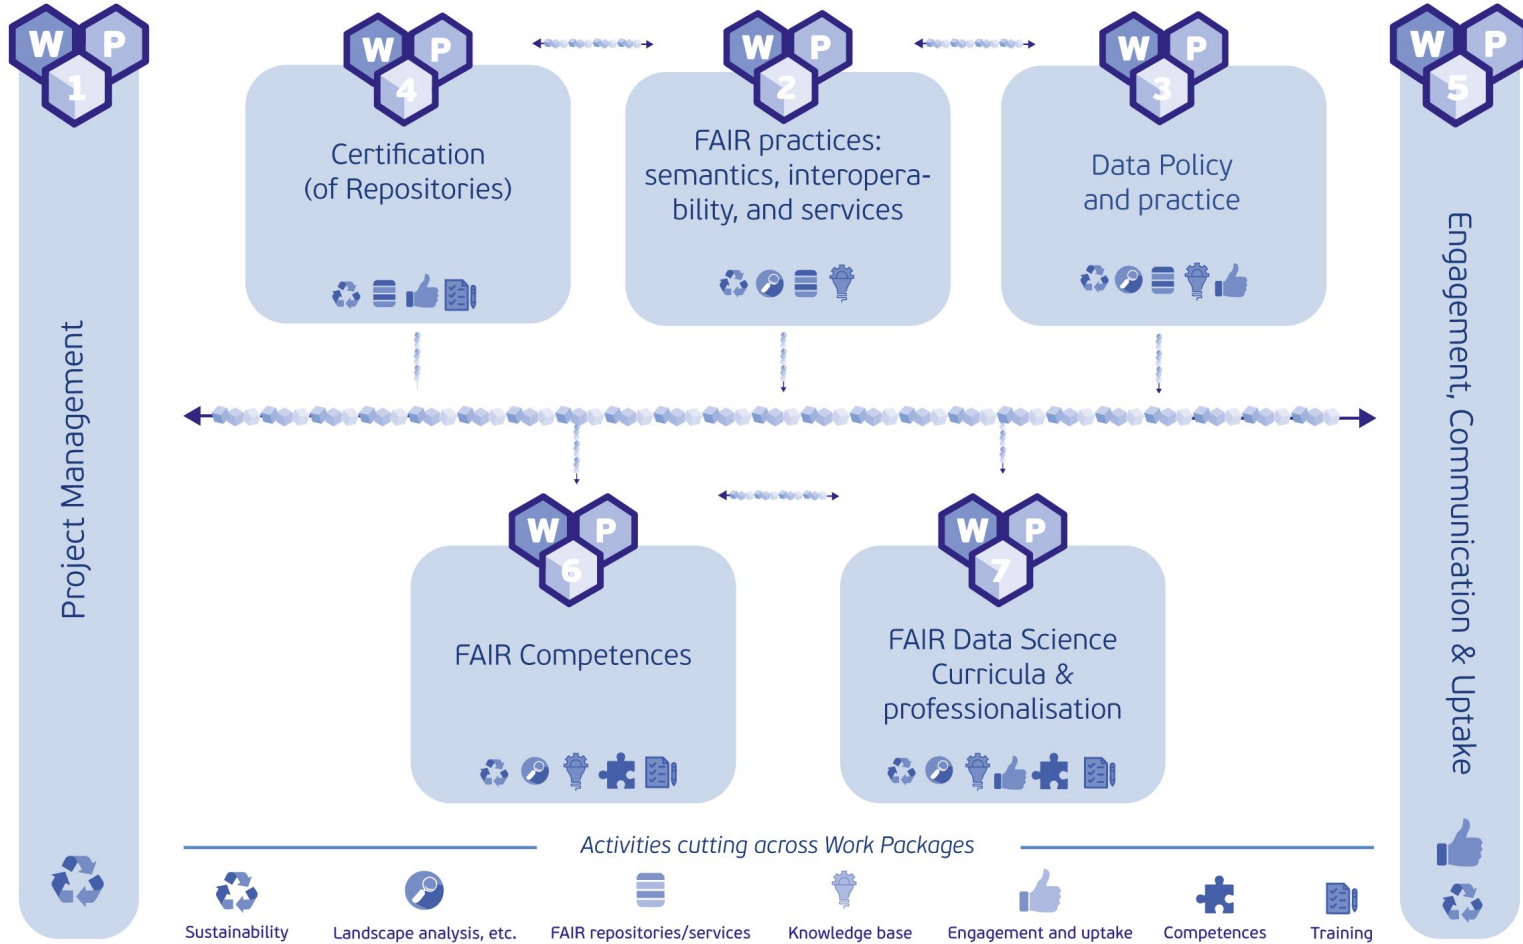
W P 1

Project Management

W P 4

Certification (of Repositories)

W P 2

FAIR practices: semantics, interoperability, and services

W P 3

Data Policy and practice

W P 5

Engagement, Communication & Uptake

W P 6

FAIR Competences

W P 7

FAIR Data Science Curricula & professionalisation

Activities cutting across Work Packages

Sustainability

Landscape analysis, etc.

FAIR repositories/services

Knowledge base

Engagement and uptake

Competences

Training